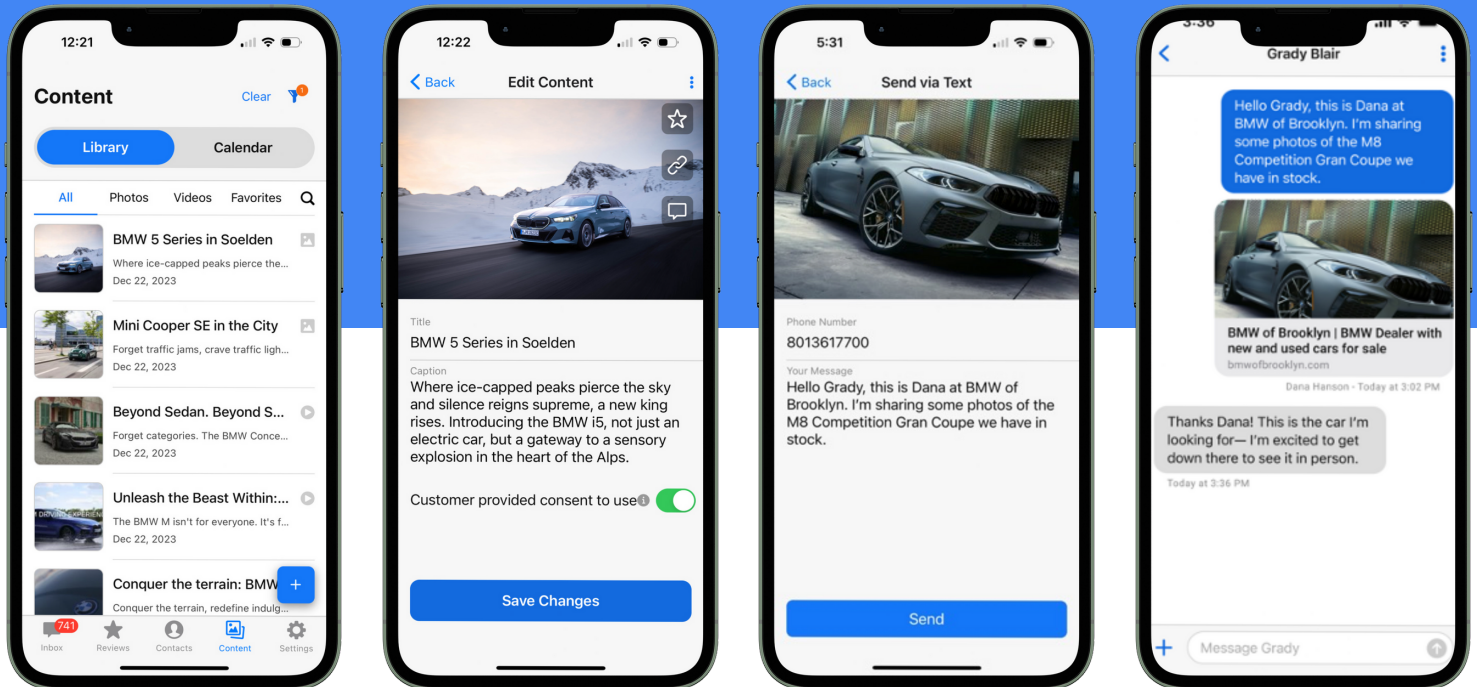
12:21

Content

Clear

1

Library

Calendar

All

Photos

Videos

Favorites

BMW 5 Series in Soelden

Where ice-capped peaks pierce the...

Dec 22, 2023

Mini Cooper SE in the City

Forget traffic jams, crave traffic ligh...

Dec 22, 2023

Beyond Sedan. Beyond S...

Forget categories. The BMW Conce...

Dec 22, 2023

Unleash the Beast Within:...

The BMW M isn't for everyone. It's f...

Dec 22, 2023

Conquer the terrain: BMW

Conquer the terrain, redefine indulg...

741

Inbox

Reviews

Contacts

Content

Settings

12:22

Back

Edit Content

Title

BMW 5 Series in Soelden

Caption

Where ice-capped peaks pierce the sky and silence reigns supreme, a new king rises. Introducing the BMW i5, not just an electric car, but a gateway to a sensory explosion in the heart of the Alps.

Customer provided consent to use

Save Changes

5:31

Back

Send via Text

Phone Number

8013617700

Your Message

Hello Grady, this is Dana at BMW of Brooklyn. I'm sharing some photos of the M8 Competition Gran Coupe we have in stock.

Send

3:36

Grady Blair

Hello Grady, this is Dana at BMW of Brooklyn. I'm sharing some photos of the M8 Competition Gran Coupe we have in stock.

BMW of Brooklyn | BMW Dealer with new and used cars for sale

bmwofbrooklyn.com

Dana Hanson - Today at 3:02 PM

Thanks Dana! This is the car I'm looking for— I'm excited to get down there to see it in person.

Today at 3:36 PM

Message Grady